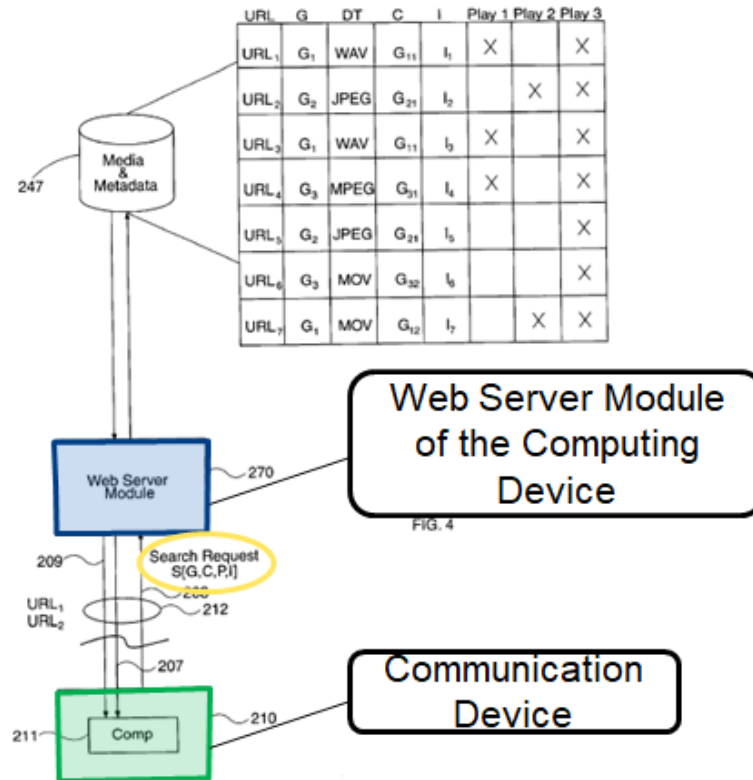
| URL | G | DT | C | I | Play 1 | Play 2 | Play 3 |
|---|---|---|---|---|---|---|---|
| $URL_1$ | $G_1$ | WAV | $G_{11}$ | $I_1$ | X | | X |
| $URL_2$ | $G_2$ | JPEG | $G_{21}$ | $I_2$ | | X | X |
| $URL_3$ | $G_1$ | WAV | $G_{11}$ | $I_3$ | X | | X |
| $URL_4$ | $G_3$ | MPEG | $G_{31}$ | $I_4$ | X | | X |
| $URL_5$ | $G_2$ | JPEG | $G_{21}$ | $I_5$ | | | X |
| $URL_6$ | $G_3$ | MOV | $G_{32}$ | $I_6$ | | | X |
| $URL_7$ | $G_1$ | MOV | $G_{12}$ | $I_7$ | | X | X |

Media & Metadata

247

Web Server Module of the Computing Device

Web Server Module

270

FIG. 4

209

Search Request S[G,C,P,I]

208

212

$URL_1$
$URL_2$

207

Communication Device

211

Comp

210